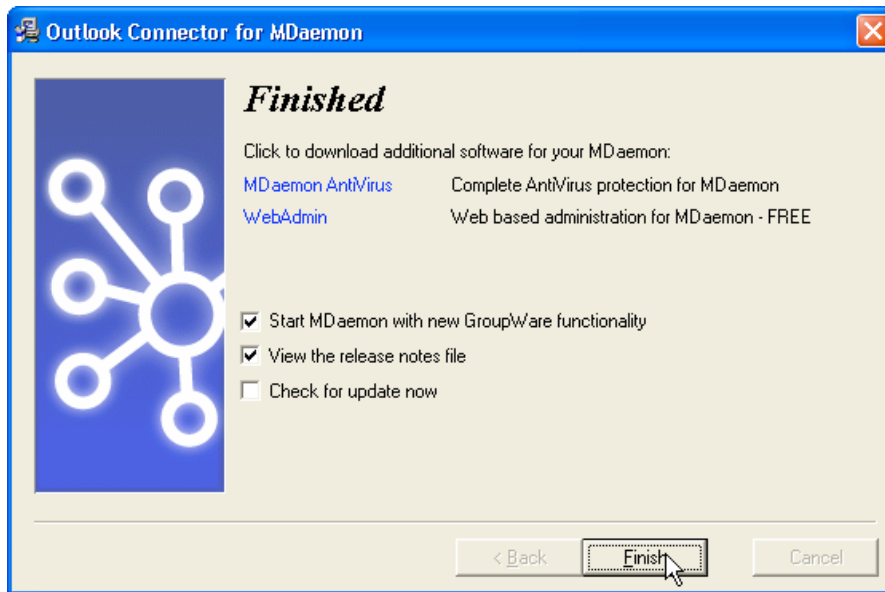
Outlook Connector for MDaemon

Finished

Click to download additional software for your MDaemon:

| MDaemon AntiVirus | Complete AntiVirus protection for MDaemon |
|---|---|
| WebAdmin | Web based administration for MDaemon - FREE |

Start MDaemon with new GroupWare functionality
View the release notes file
Check for update now

< Back
Finish
Cancel